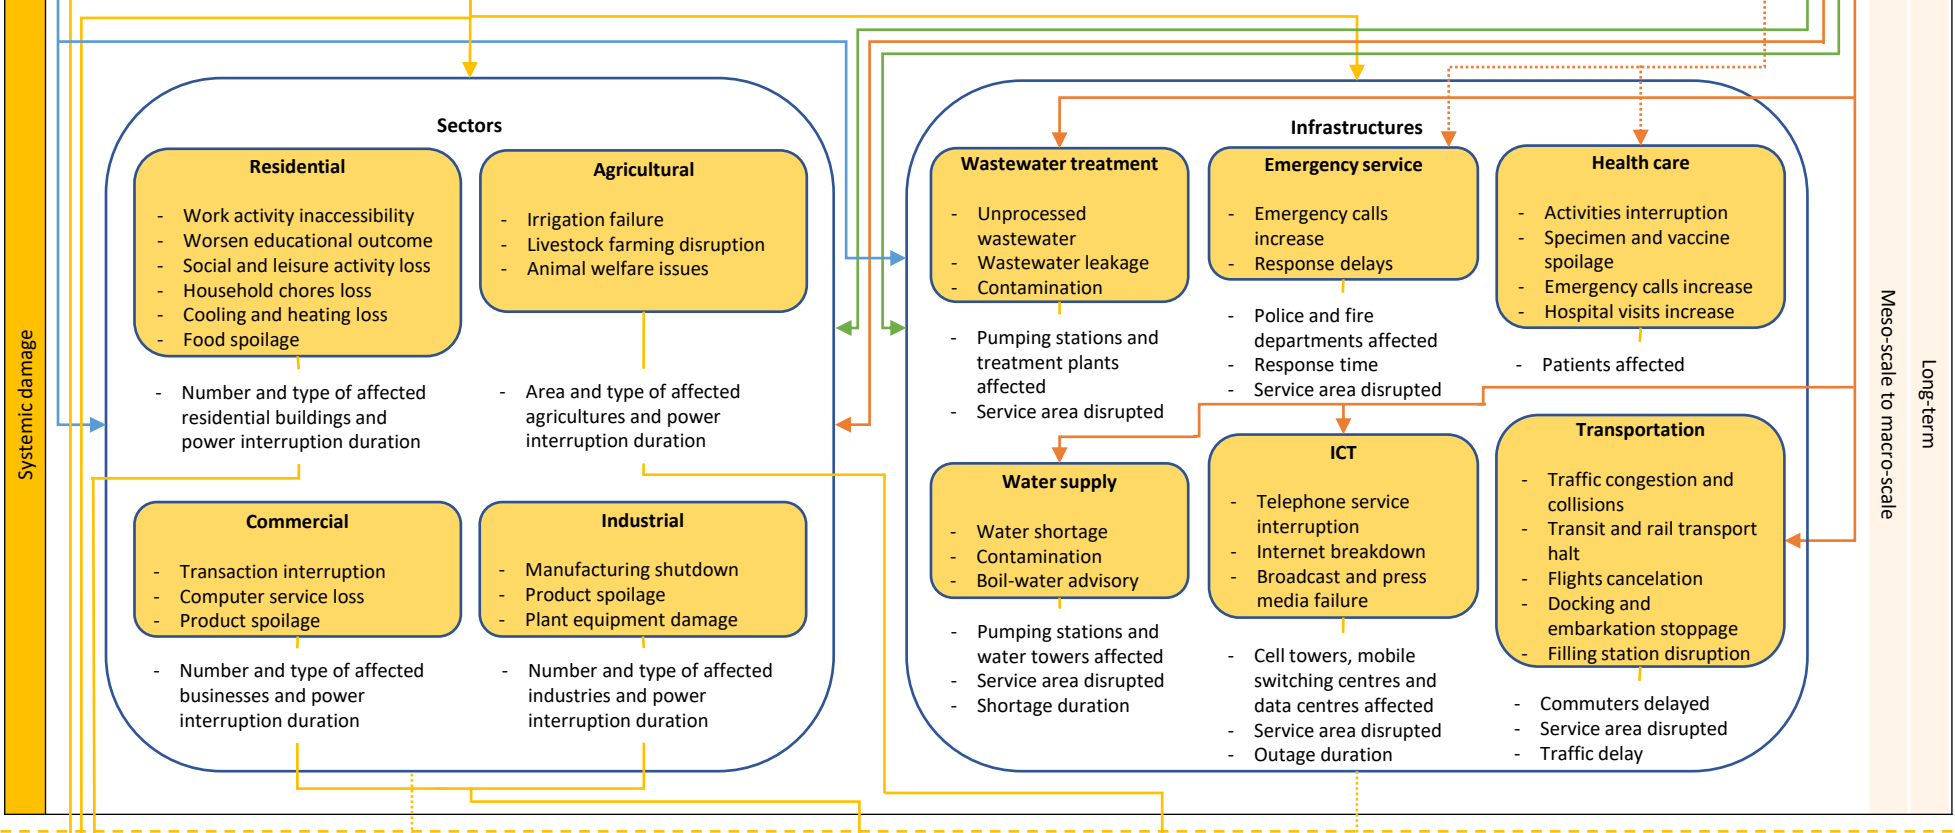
Systemic damage

Sectors

Residential

- Work activity inaccessibility
- Worsen educational outcome
- Social and leisure activity loss
- Household chores loss
- Cooling and heating loss
- Food spoilage

- Number and type of affected residential buildings and power interruption duration

Agricultural

- Irrigation failure
- Livestock farming disruption
- Animal welfare issues

- Area and type of affected agricultures and power interruption duration

Commercial

- Transaction interruption
- Computer service loss
- Product spoilage

- Number and type of affected businesses and power interruption duration

Industrial

- Manufacturing shutdown
- Product spoilage
- Plant equipment damage

- Number and type of affected industries and power interruption duration

Infrastructures

Wastewater treatment

- Unprocessed wastewater
- Wastewater leakage
- Contamination

- Pumping stations and treatment plants affected
- Service area disrupted

Emergency service

- Emergency calls increase
- Response delays

- Police and fire departments affected
- Response time
- Service area disrupted

Health care

- Activities interruption
- Specimen and vaccine spoilage
- Emergency calls increase
- Hospital visits increase

- Patients affected

Water supply

- Water shortage
- Contamination
- Boil-water advisory

- Pumping stations and water towers affected
- Service area disrupted
- Shortage duration

ICT

- Telephone service interruption
- Internet breakdown
- Broadcast and press media failure

- Cell towers, mobile switching centres and data centres affected
- Service area disrupted
- Outage duration

Transportation

- Traffic congestion and collisions
- Transit and rail transport halt
- Flights cancelation
- Docking and embarkation stoppage
- Filling station disruption

- Commuters delayed
- Service area disrupted
- Traffic delay

Meso-scale to macro-scale

Long-term